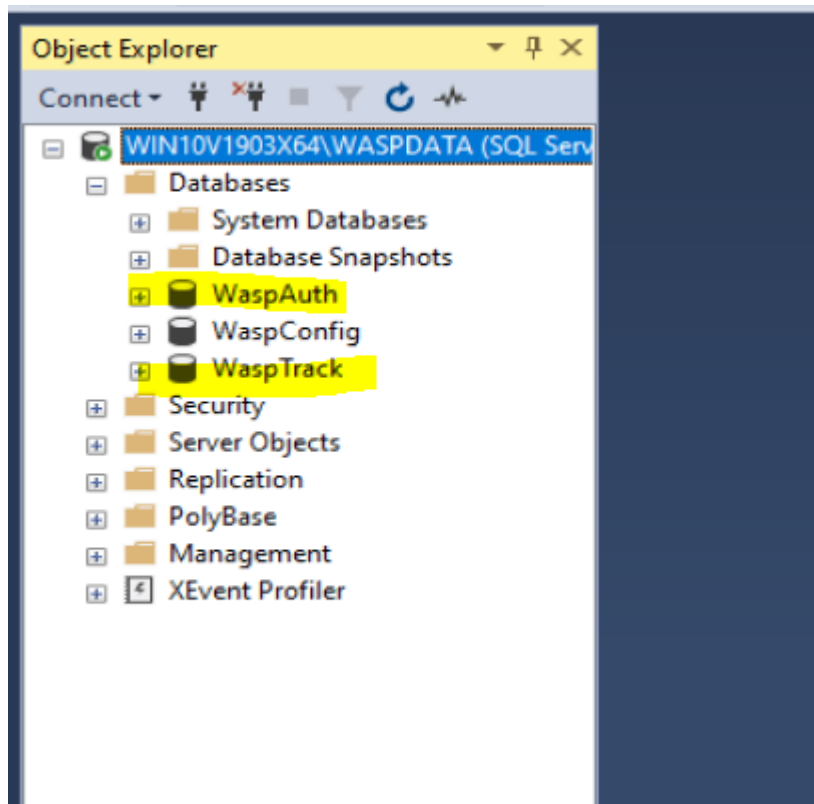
Object Explorer

Connect

WIN10V1903X64\WASPDATA (SQL Serv

Databases

System Databases

Database Snapshots

WaspAuth

WaspConfig

WaspTrack

Security

Server Objects

Replication

PolyBase

Management

XEvent Profiler